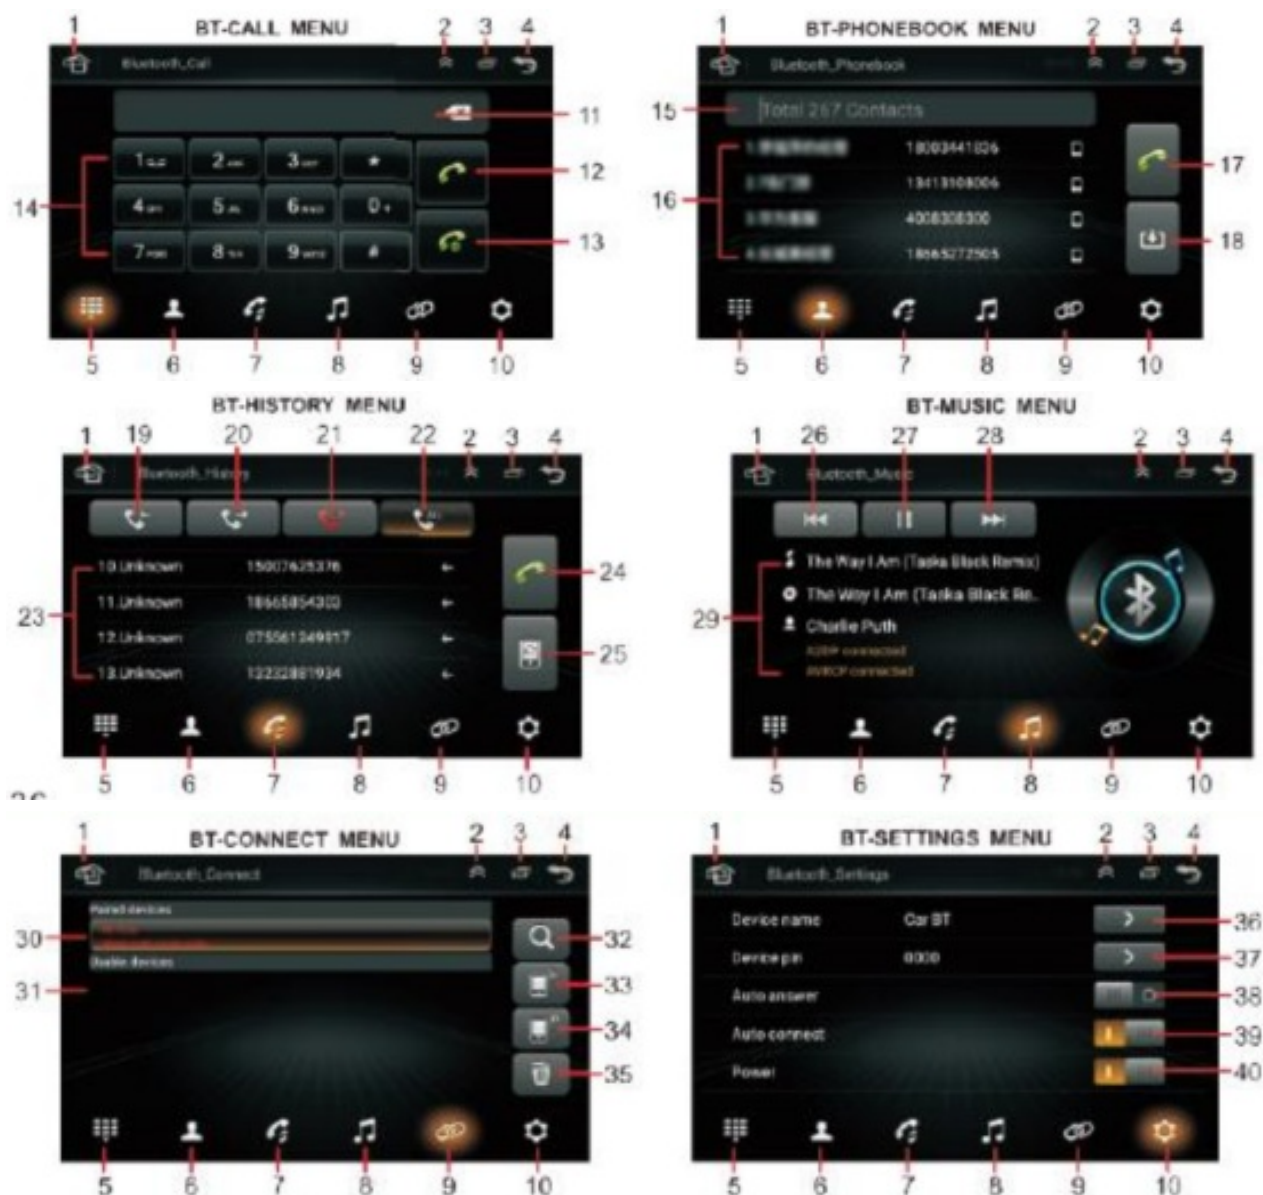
BT-CALL MENU

1 2 3 4

Bluetooth_Call

11

1 2 3 *

12

14

4 5 6 0 +

7 8 9 #

13

5 6 7 8 9 10

BT-PHONEBOOK MENU

1 2 3 4

Bluetooth_Phonebook

15 Total 257 Contacts

18003441026

16 13413108006 17

4008308300

18665272505 18

5 6 7 8 9 10

BT-HISTORY MENU

1 19 20 21 22 2 3 4

Bluetooth_History

10.Unknown 15007625376

11.Unknown 18665854303 24

23

12.Unknown 075561349917 25

13.Unknown 12232881934

5 6 7 8 9 10

BT-MUSIC MENU

1 26 27 28 2 3 4

Bluetooth_Music

The Way I Am (Taska Black Remix)

The Way I Am (Taska Black Re..

29 Charlie Puth

A2DP connected

AVRCP connected

5 6 7 8 9 10

BT-CONNECT MENU

1 2 3 4

Bluetooth_Connect

Paired devices

30 32

Usable devices

31 33

34

35

5 6 7 8 9 10

BT-SETTINGS MENU

1 2 3 4

Bluetooth_Settings

Device name Car BT 36

Device pin 0000 37

Auto answer 38

Auto connect 39

Power 40

5 6 7 8 9 10